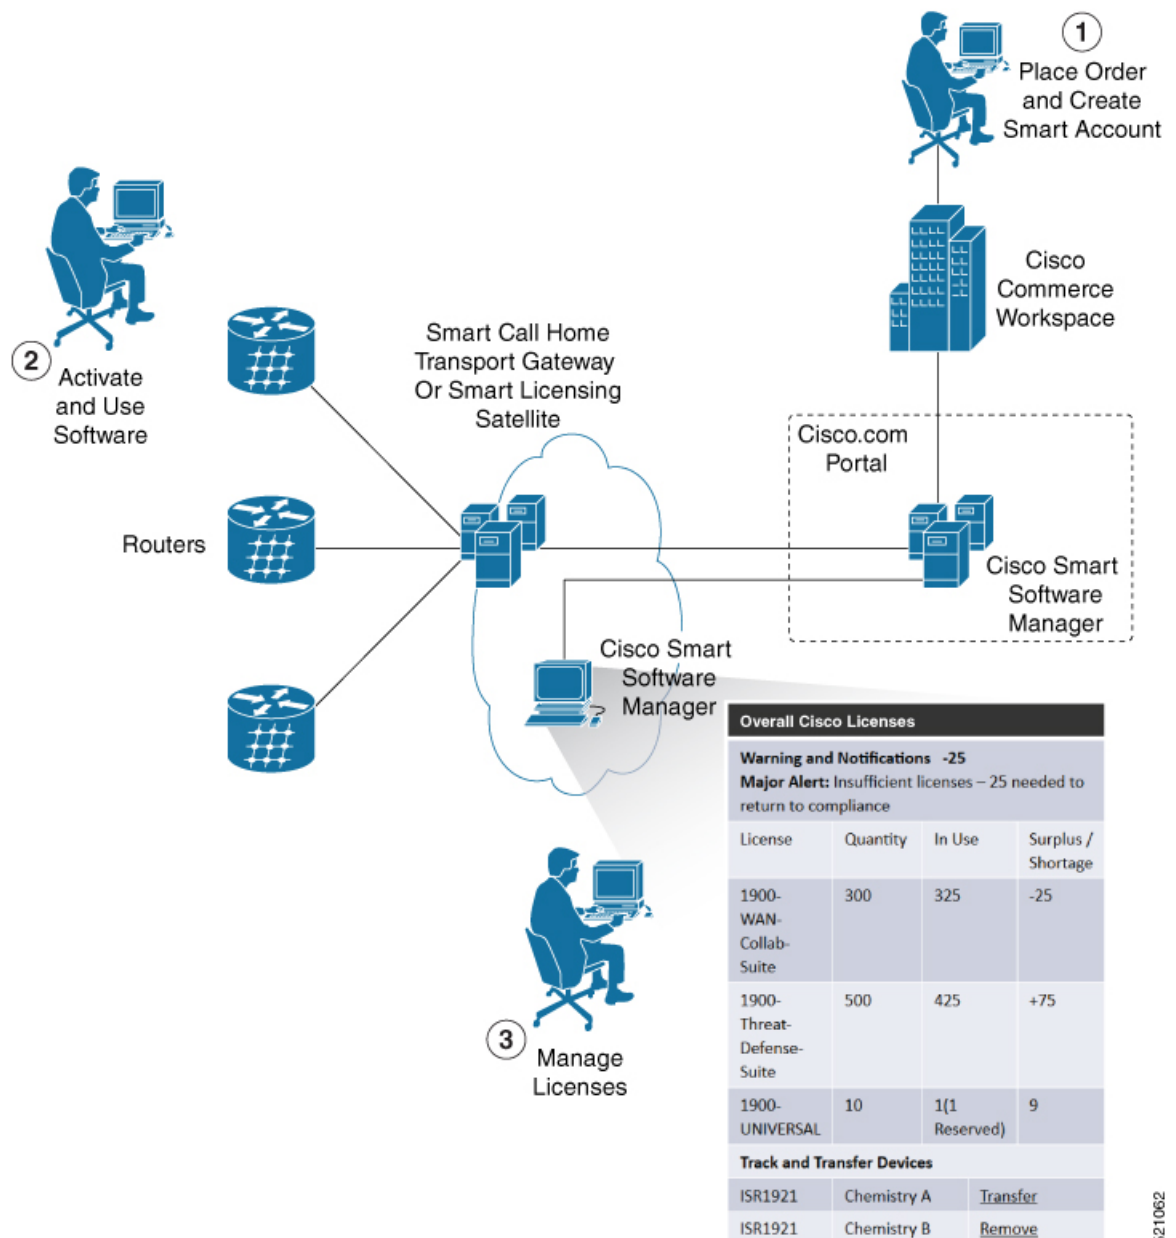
1 Place Order and Create Smart Account

Cisco Commerce Workspace

2 Activate and Use Software

Smart Call Home Transport Gateway Or Smart Licensing Satellite

Cisco.com Portal

Routers

Cisco Smart Software Manager

Cisco Smart Software Manager

Overall Cisco Licenses

Warning and Notifications -25
Major Alert: Insufficient licenses – 25 needed to return to compliance

| License | Quantity | In Use | Surplus / Shortage |
|---|---|---|---|
| 1900-WAN-Collab-Suite | 300 | 325 | -25 |
| 1900-Threat-Defense-Suite | 500 | 425 | +75 |
| 1900-UNIVERSAL | 10 | 1(1 Reserved) | 9 |

Track and Transfer Devices

| ISR1921 | Chemistry A | Transfer |
|---|---|---|
| ISR1921 | Chemistry B | Remove |

3 Manage Licenses

521062